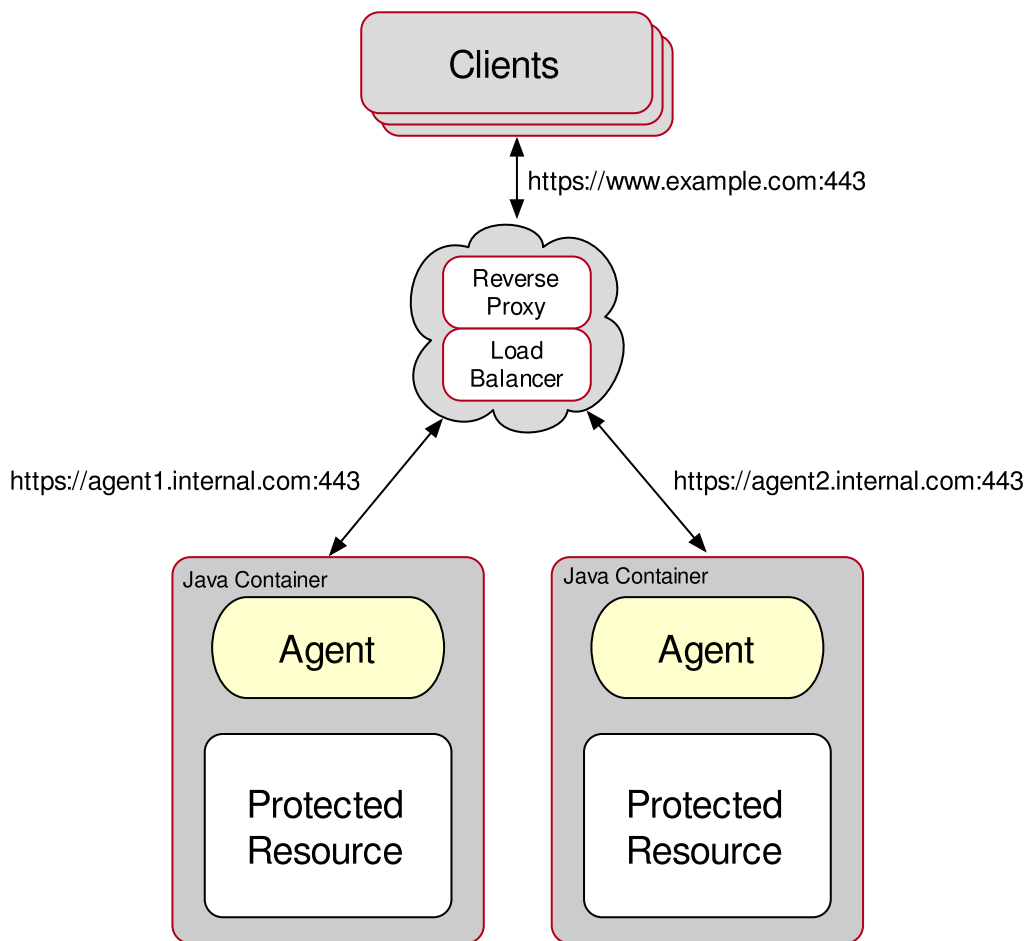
Clients

https://www.example.com:443

Reverse Proxy

Load Balancer

https://agent1.internal.com:443

https://agent2.internal.com:443

Java Container

Agent

Protected Resource

Java Container

Agent

Protected Resource